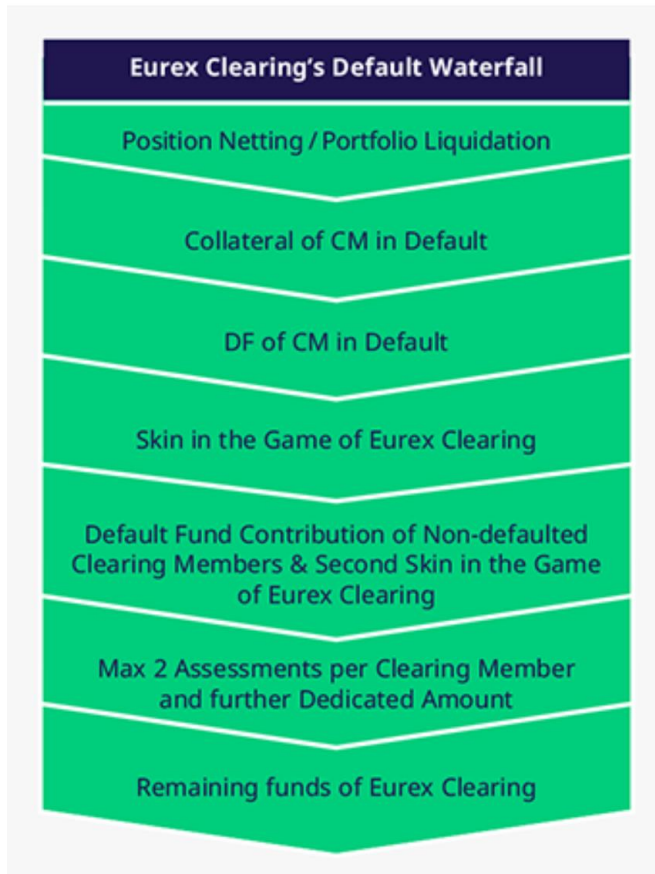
Eurex Clearing's Default Waterfall

Position Netting / Portfolio Liquidation

Collateral of CM in Default

DF of CM in Default

Skin in the Game of Eurex Clearing

Default Fund Contribution of Non-defaulted Clearing Members & Second Skin in the Game of Eurex Clearing

Max 2 Assessments per Clearing Member and further Dedicated Amount

Remaining funds of Eurex Clearing